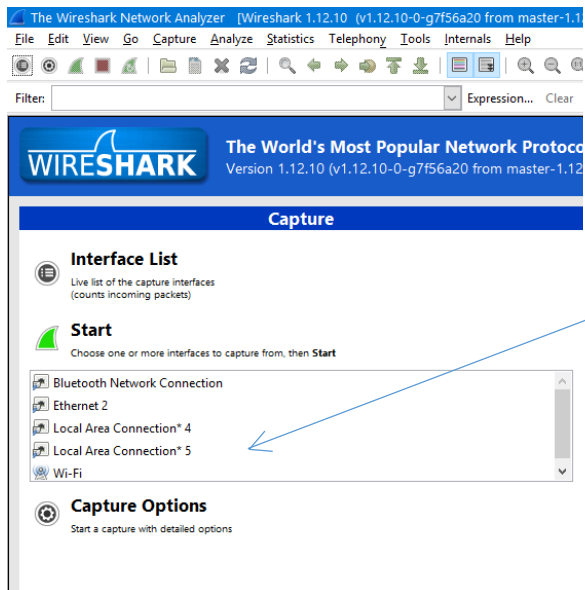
The Wireshark Network Analyzer [Wireshark 1.12.10 (v1.12.10-0-g7f56a20 from master-1.12

File Edit View Go Capture Analyze Statistics Telephony Tools Internals Help

Filter: Expression... Clear

WIRESHARK

The World's Most Popular Network Protoco

Version 1.12.10 (v1.12.10-0-g7f56a20 from master-1.12

Capture

Interface List

Live list of the capture interfaces (counts incoming packets)

Start

Choose one or more interfaces to capture from, then Start

Bluetooth Network Connection

Ethernet 2

Local Area Connection* 4

Local Area Connection* 5

Wi-Fi

Capture Options

Start a capture with detailed options